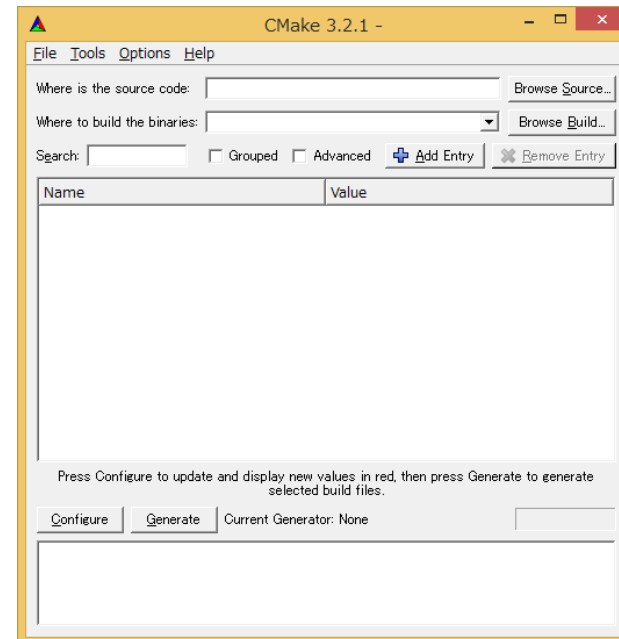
CMake 3.2.1 -

File Tools Options Help

Where is the source code:

Browse Source...

Where to build the binaries:

Browse Build...

Search:

Grouped

Advanced

Add Entry

Remove Entry

| Name | Value |
|---|---|

Press Configure to update and display new values in red, then press Generate to generate selected build files.

Configure

Generate

Current Generator: None